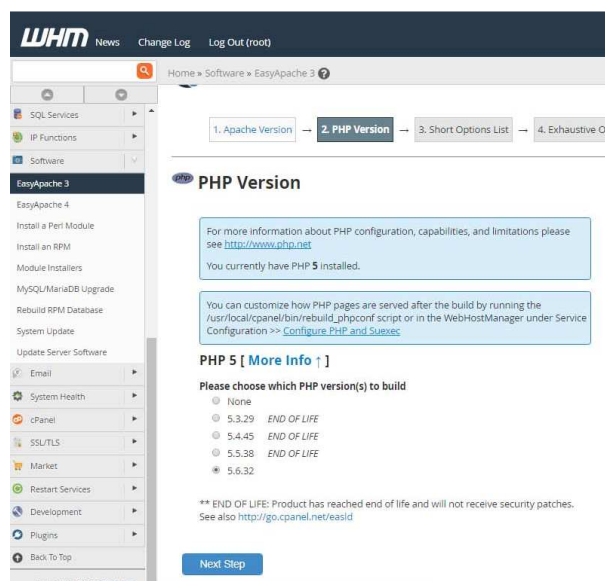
WHM News Change Log Log Out (root)

Home » Software » EasyApache 3

SQL Services
IP Functions
Software
EasyApache 3
EasyApache 4
Install a Perl Module
Install an RPM
Module Installers
MySQL/MariaDB Upgrade
Rebuild RPM Database
System Update
Update Server Software
Email
System Health
cPanel
SSL/TLS
Market
Restart Services
Development
Plugins
Back To Top

1. Apache Version → 2. PHP Version → 3. Short Options List → 4. Exhaustive O

php PHP Version

For more information about PHP configuration, capabilities, and limitations please see http://www.php.net

You currently have PHP 5 installed.

You can customize how PHP pages are served after the build by running the /usr/local/cpanel/bin/rebuild_phpconf script or in the WebHostManager under Service Configuration >> Configure PHP and Suexec

PHP 5 [ More Info ↑ ]

Please choose which PHP version(s) to build

None
5.3.29 END OF LIFE
5.4.45 END OF LIFE
5.5.38 END OF LIFE
5.6.32

** END OF LIFE: Product has reached end of life and will not receive security patches. See also http://go.cpanel.net/easld

Next Step